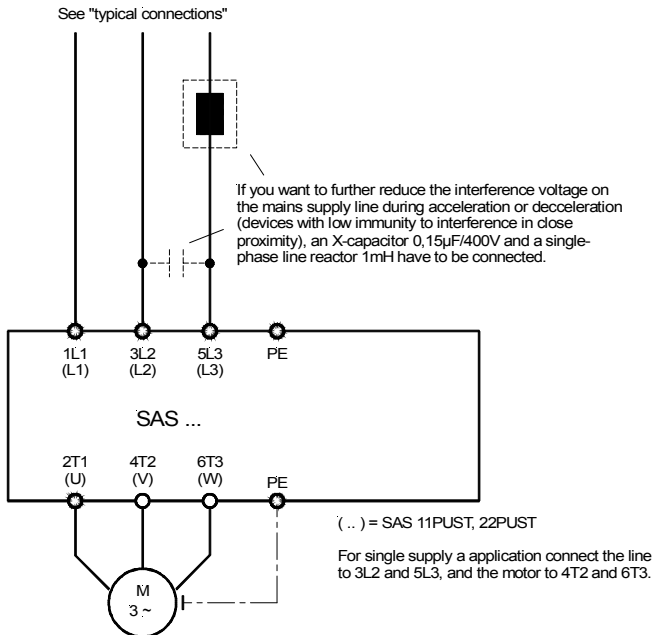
See "typical connections"

If you want to further reduce the interference voltage on the mains supply line during acceleration or decceleration (devices with low immunity to interference in close proximity), an X-capacitor 0,15µF/400V and a single-phase line reactor 1mH have to be connected.

1L1
(L1)

3L2
(L2)

5L3
(L3)

PE

SAS ...

2T1
(U)

4T2
(V)

6T3
(W)

PE

( .. ) = SAS 11PUST, 22PUST

For single supply a application connect the line to 3L2 and 5L3, and the motor to 4T2 and 6T3.

M
3 ~